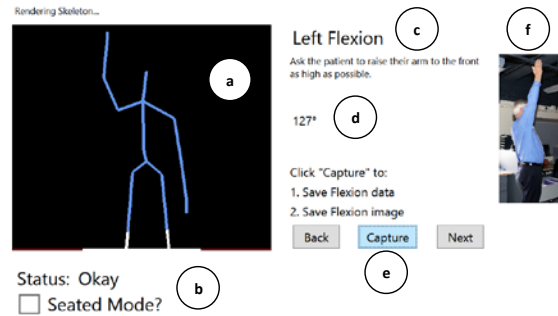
Rendering Skeleton...

a

Status: Okay

b

Seated Mode?

Left Flexion

c

Ask the patient to raise their arm to the front as high as possible.

127°

d

Click "Capture" to:
1. Save Flexion data
2. Save Flexion image

Back

Capture

Next

e

f